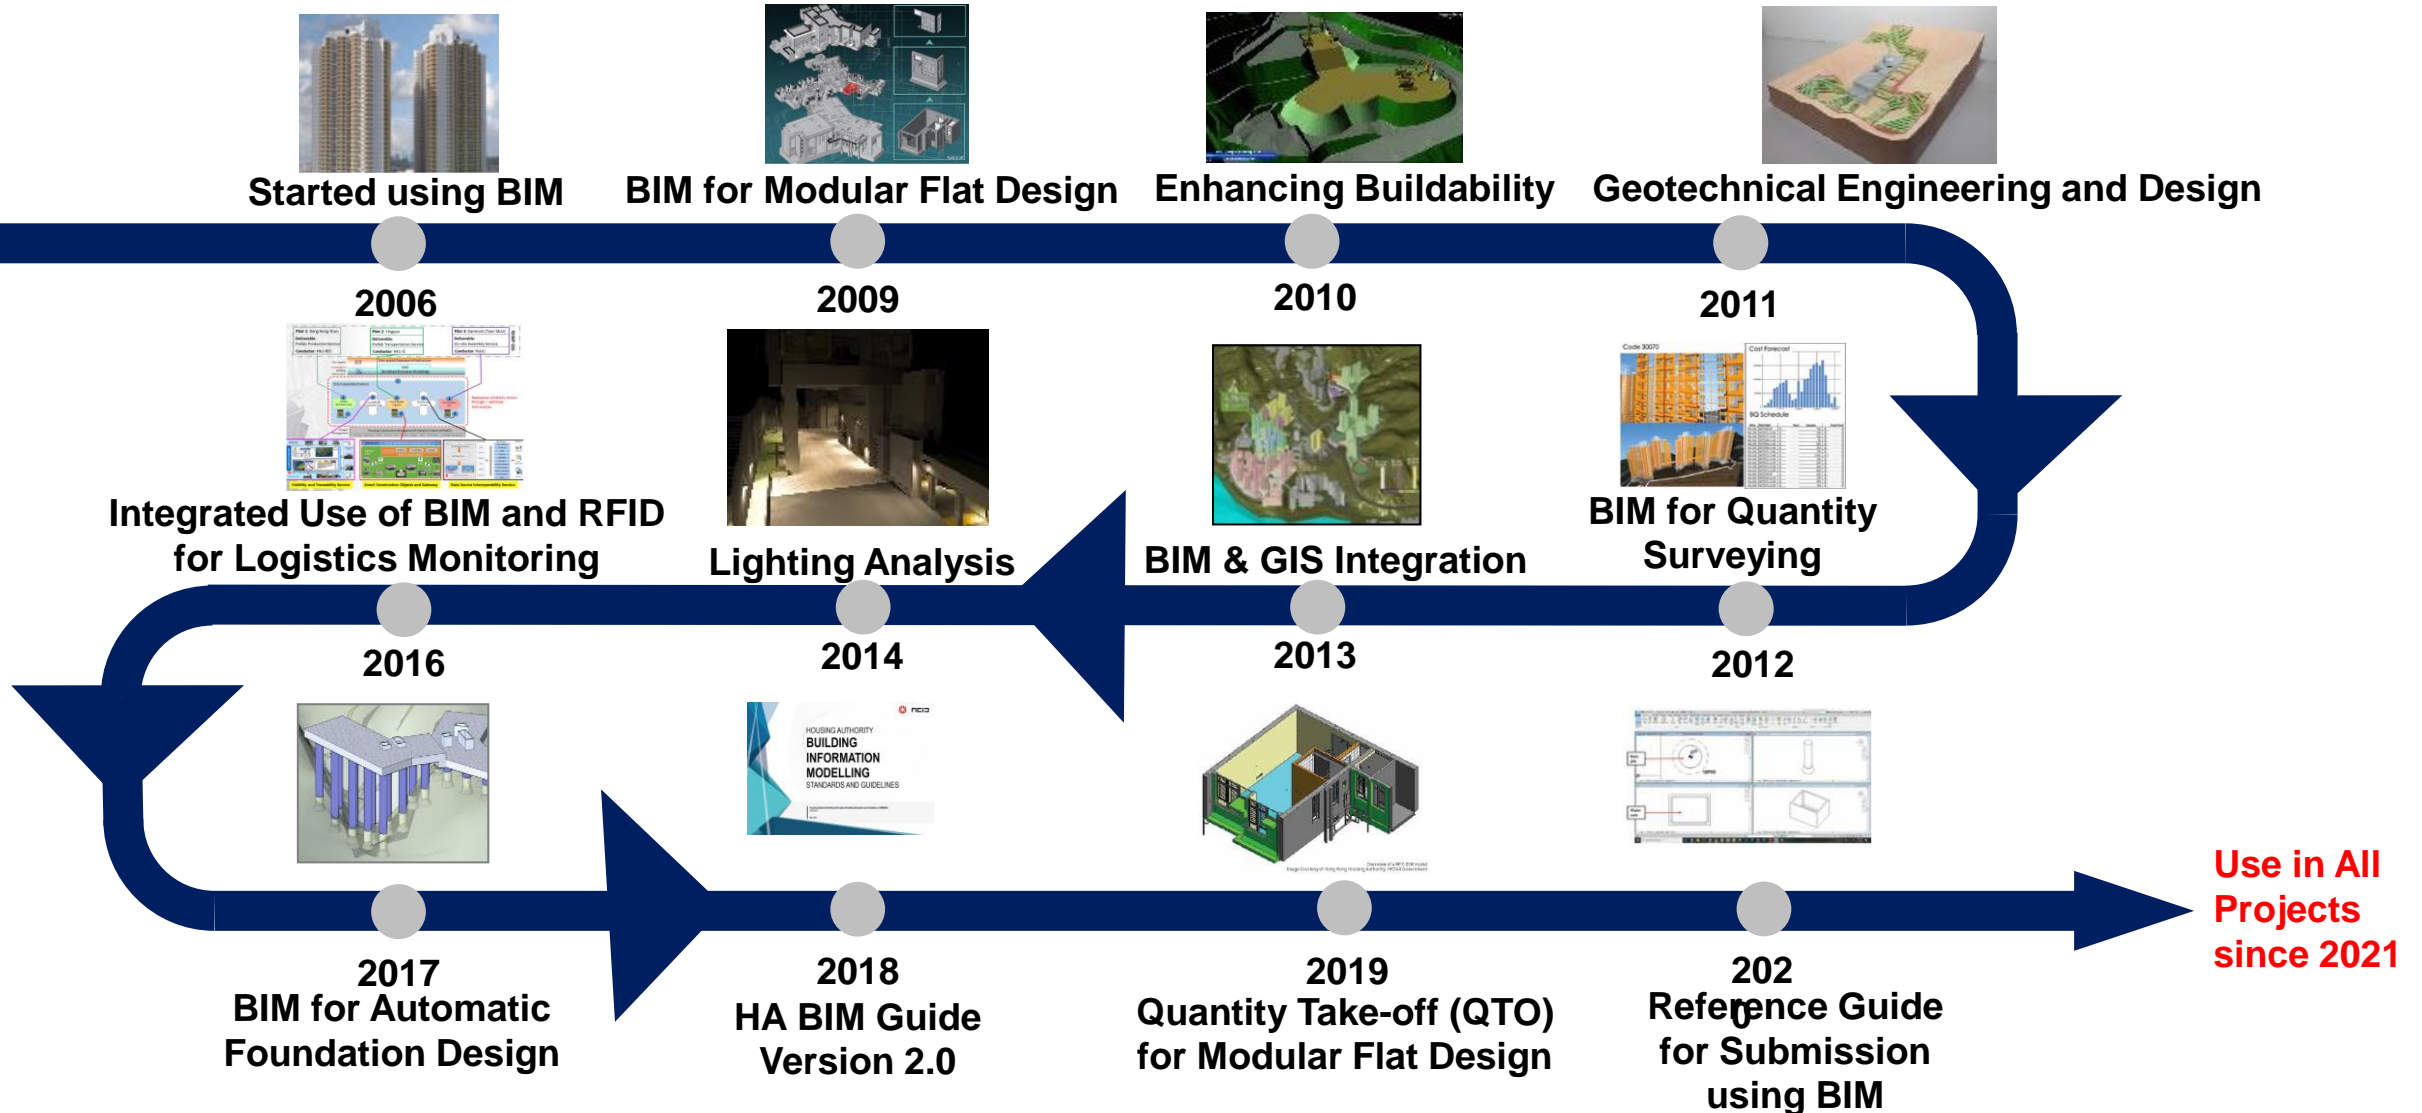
Started using BIM

2006

BIM for Modular Flat Design

2009

Enhancing Buildability

2010

Geotechnical Engineering and Design

2011

Integrated Use of BIM and RFID for Logistics Monitoring

2016

Lighting Analysis

2014

BIM & GIS Integration

2013

BIM for Quantity Surveying

2012

HOUSING AUTHORITY BUILDING INFORMATION MODELLING STANDARDS AND GUIDELINES

2017
BIM for Automatic Foundation Design

2018
HA BIM Guide Version 2.0

2019
Quantity Take-off (QTO) for Modular Flat Design

2020
Reference Guide for Submission using BIM

Use in All Projects since 2021